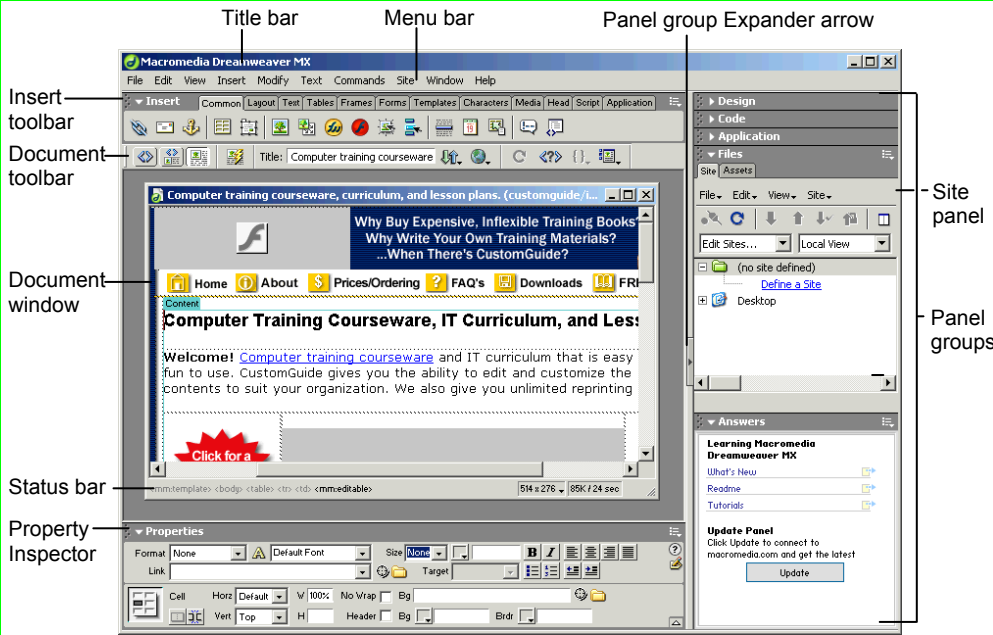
Title bar

Menu bar

Panel group Expander arrow

Macromedia Dreamweaver MX

File Edit View Insert Modify Text Commands Site Window Help

Insert toolbar

Insert

Common Layout Text Tables Frames Forms Templates Characters Media Head Script Application

Document toolbar

Title: Computer training courseware

Design

Code

Application

Files

Site Assets

File Edit View Site

Edit Sites... Local View

(no site defined)

Define a Site

Desktop

Site panel

Panel groups

Document window

Computer training courseware, curriculum, and lesson plans. (customguide/i...

Why Buy Expensive, Inflexible Training Books?

Why Write Your Own Training Materials?

...When There's CustomGuide?

Home About Prices/Ordering FAQ's Downloads FRE

Content

Computer Training Courseware, IT Curriculum, and Less

Welcome! Computer training courseware and IT curriculum that is easy fun to use. CustomGuide gives you the ability to edit and customize the contents to suit your organization. We also give you unlimited reprinting

Click for a

Status bar

<mmtemplate> <body> <table> <tr> <td> <mm:editable>

514 x 276 85K / 24 sec

Answers

Learning Macromedia Dreamweaver MX

What's New

Readme

Tutorials

Update Panel

Click Update to connect to macromedia.com and get the latest

Update

Property Inspector

Properties

Format None Default Font Size None

Link Target

Cell Horz Default W 100% No Wrap Bg

Vert Top H Header Bg Brdr